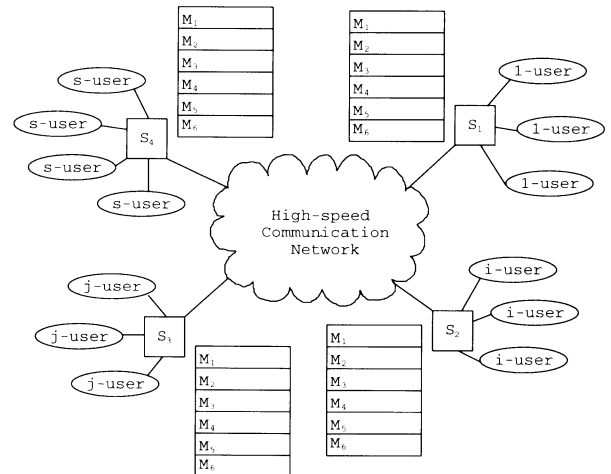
| $M_1$ |
|---|
| $M_2$ |
| $M_3$ |
| $M_4$ |
| $M_5$ |
| $M_6$ |

| $M_1$ |
|---|
| $M_2$ |
| $M_3$ |
| $M_4$ |
| $M_5$ |
| $M_6$ |

s-user
s-user
s-user
s-user
$S_4$

$S_1$
1-user
1-user
1-user

High-speed Communication Network

j-user
j-user
j-user
$S_3$

i-user
i-user
i-user
$S_2$

| $M_1$ |
|---|
| $M_2$ |
| $M_3$ |
| $M_4$ |
| $M_5$ |
| $M_6$ |

| $M_1$ |
|---|
| $M_2$ |
| $M_3$ |
| $M_4$ |
| $M_5$ |
| $M_6$ |